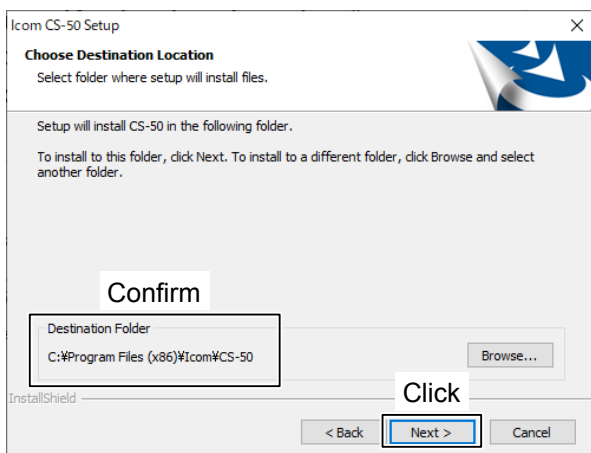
Icom CS-50 Setup
×
Choose Destination Location
Select folder where setup will install files.

Setup will install CS-50 in the following folder.

To install to this folder, click Next. To install to a different folder, click Browse and select another folder.

Confirm

Destination Folder
C:¥Program Files (x86)¥Icom¥CS-50
Browse...

InstallShield
Click
< Back
Next >
Cancel